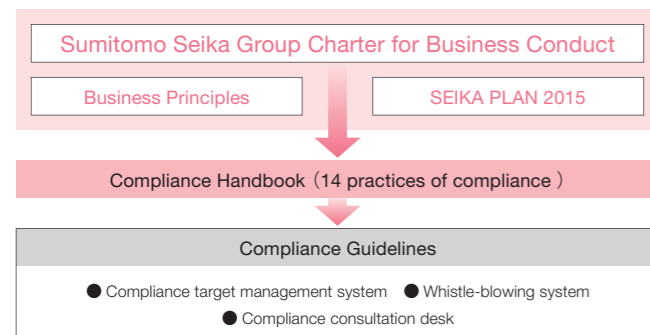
Sumitomo Seika Group Charter for Business Conduct

Business Principles

SEIKA PLAN 2015

Compliance Handbook（14 practices of compliance）

Compliance Guidelines

● Compliance target management system ● Whistle-blowing system
● Compliance consultation desk